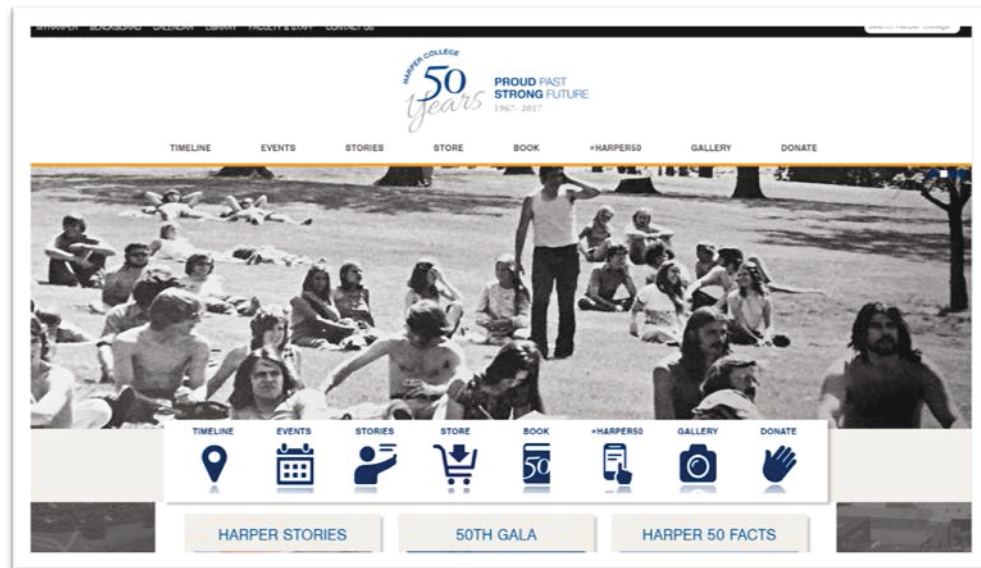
MYHARPER BLACKBOARD CALENDAR LIBRARY FACULTY & STAFF CONTACT US

Search Harper College

HARPER COLLEGE
50 Years
1967-2017

PROUD PAST
STRONG FUTURE

TIMELINE EVENTS STORIES STORE BOOK #HARPER50 GALLERY DONATE

TIMELINE EVENTS STORIES STORE BOOK #HARPER50 GALLERY DONATE

50

HARPER STORIES

50TH GALA

HARPER 50 FACTS